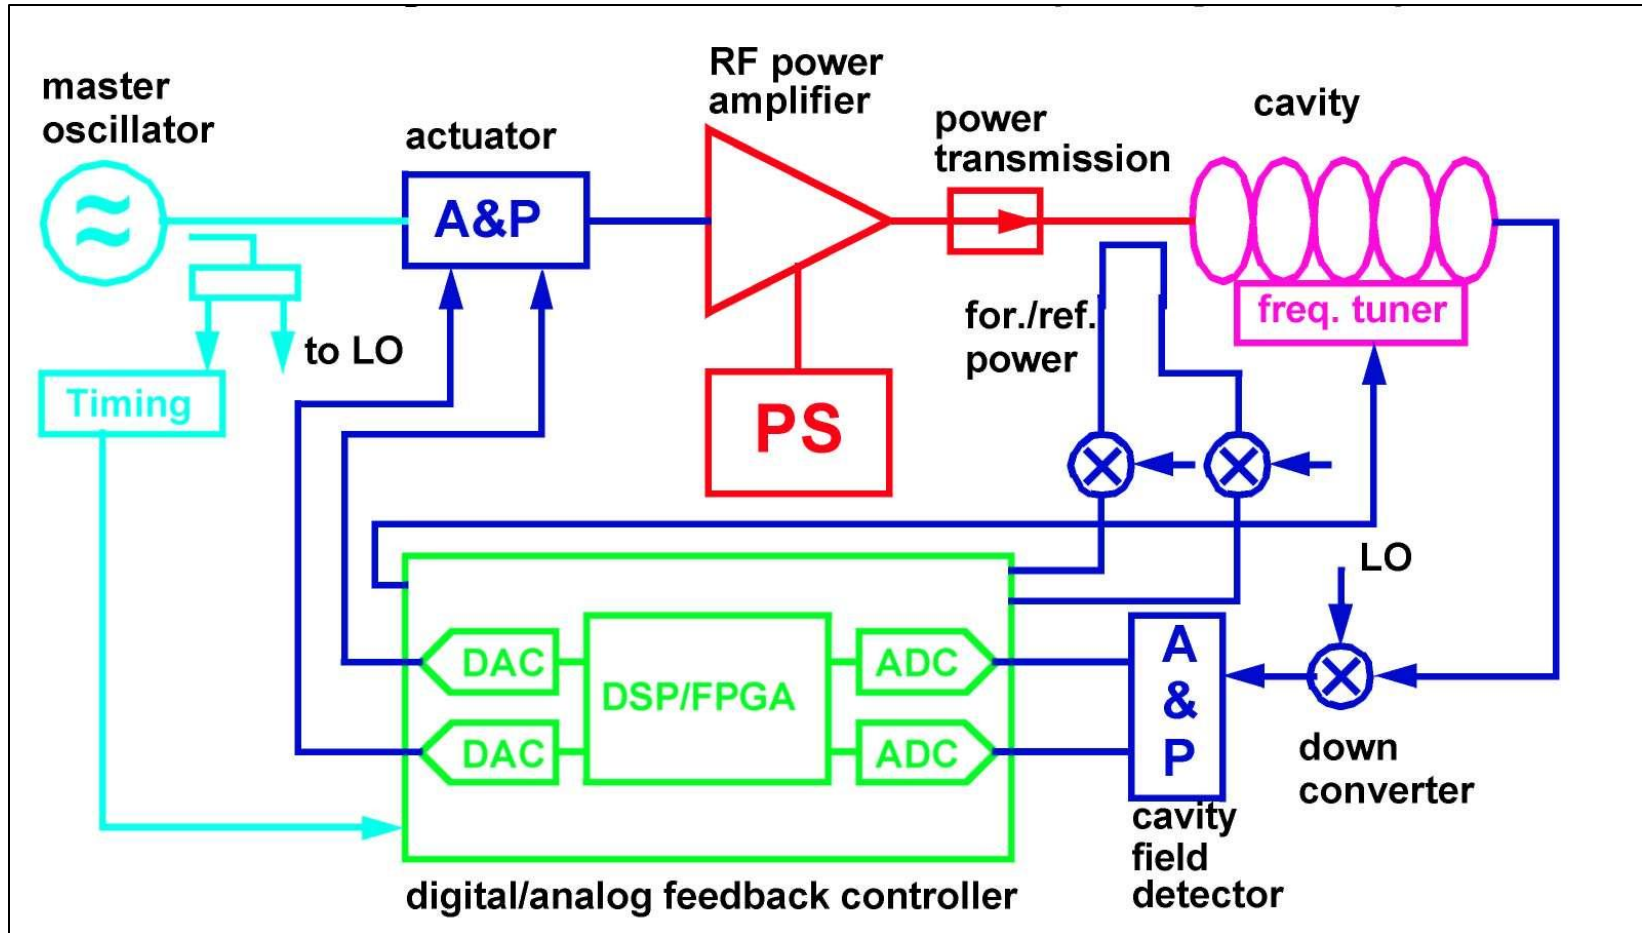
master oscillator

$\approx$

actuator

A&P

RF power amplifier

power transmission

cavity

freq. tuner

for./ref. power

to LO

Timing

PS

LO

DAC

DAC

DSP/FPGA

ADC

ADC

A & P

down converter

cavity field detector

digital/analog feedback controller